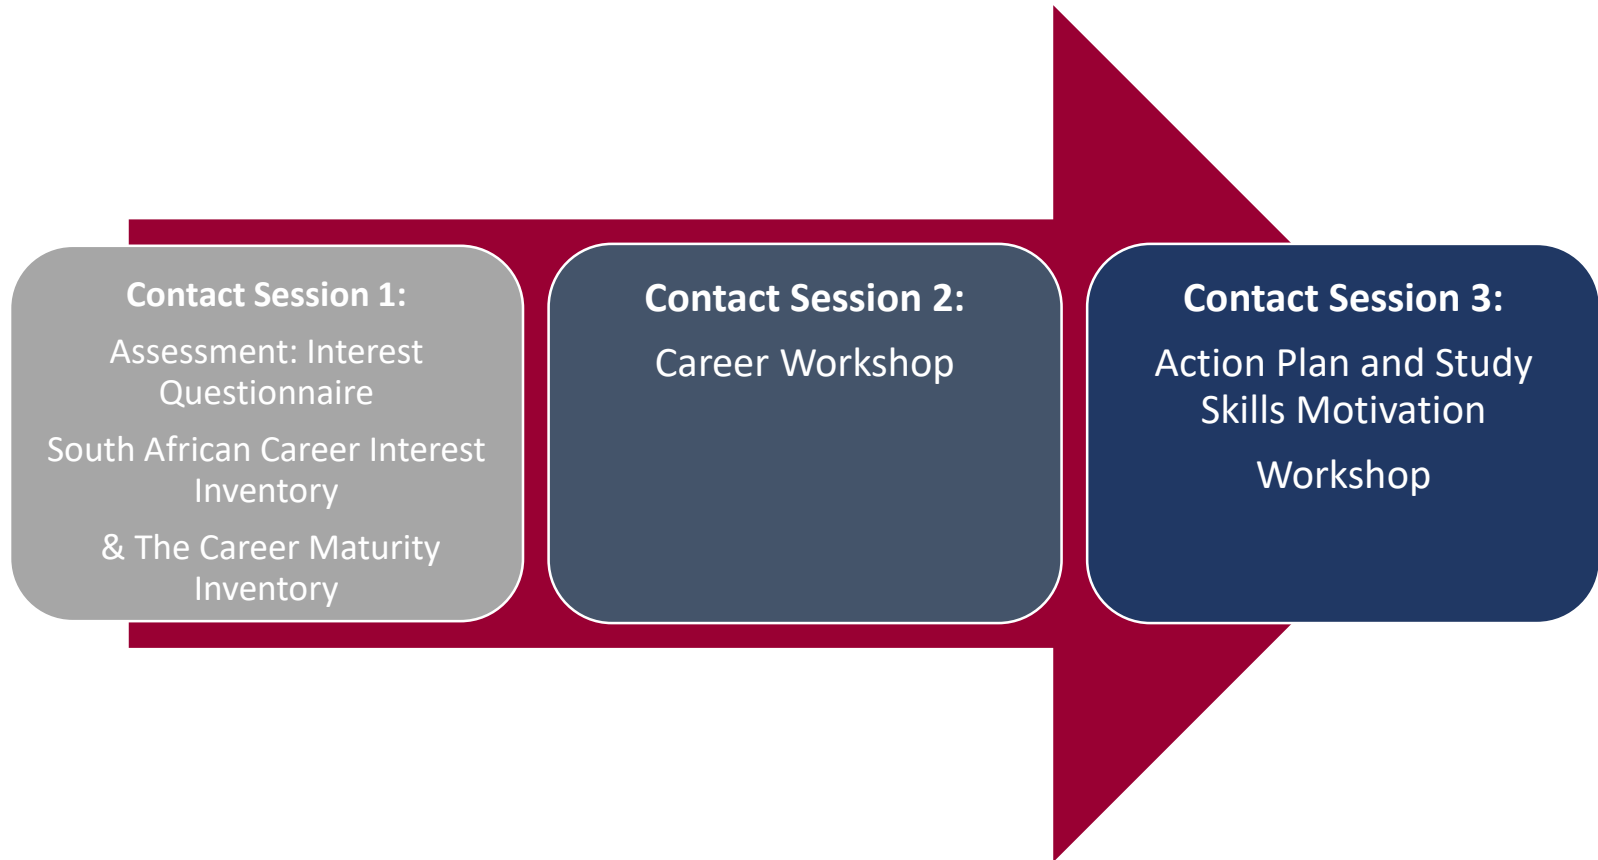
Contact Session 1:

Assessment: Interest Questionnaire

South African Career Interest Inventory

& The Career Maturity Inventory

Contact Session 2:

Career Workshop

Contact Session 3:

Action Plan and Study Skills Motivation

Workshop